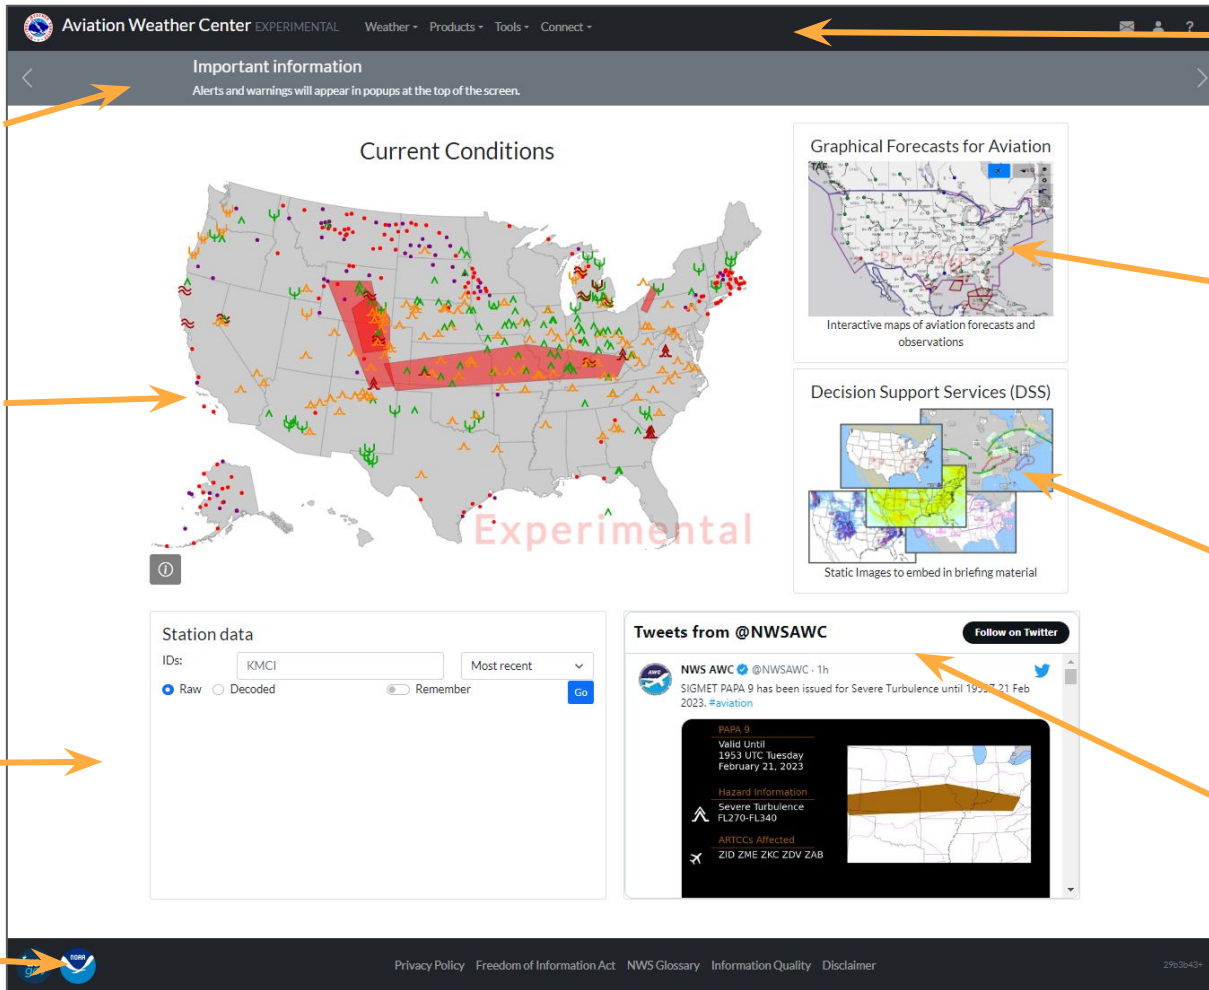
Aviation Weather Center EXPERIMENTAL Weather Products Tools Connect

Important information
Alerts and warnings will appear in popups at the top of the screen.

Current Conditions

Experimental

Graphical Forecasts for Aviation
Interactive maps of aviation forecasts and observations

Decision Support Services (DSS)
Static Images to embed in briefing material

Station data
IDs: KMCI Most recent
Raw Decoded Remember Go

Tweets from @NWSAWC Follow on Twitter
NWS AWC @NWSAWC · 1h
SIGMET PAPA 9 has been issued for Severe Turbulence until 19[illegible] 21 Feb 2023. #aviation
PAPA 9
Valid Until
1953 UTC Tuesday
February 21, 2023
Hazard Information
Severe Turbulence
FL270-FL340
ARTCCs Affected
ZID ZME ZKC ZDV ZAB

NOAA
Privacy Policy Freedom of Information Act NWS Glossary Information Quality Disclaimer
29b3b43